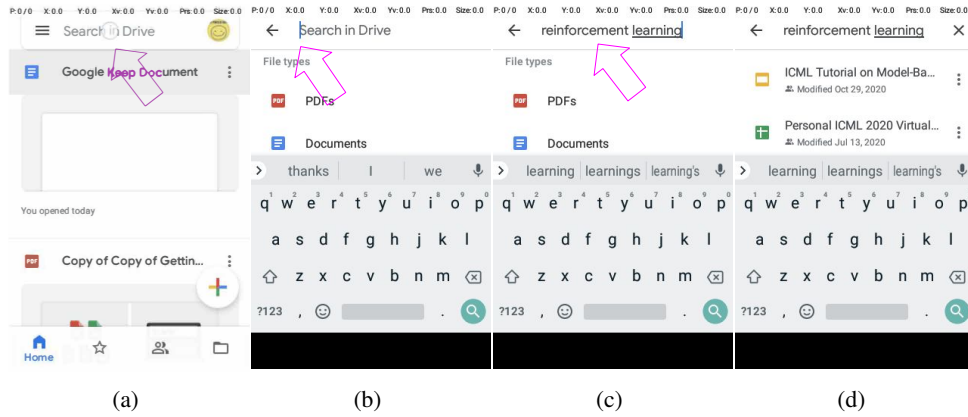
P:0/0 X:0.0 Y:0.0 Xv:0.0 Yv:0.0 Prs:0.0 Size:0.0

Search in Drive

Google Keep Document

You opened today

PDF Copy of Copy of Gettin...

Home

(a)

P:0/0 X:0.0 Y:0.0 Xv:0.0 Yv:0.0 Prs:0.0 Size:0.0

Search in Drive

File types

PDF PDFs

Documents

thanks | I | we

q w e r t y u i o p
a s d f g h j k l
z x c v b n m
?123 , .

(b)

P:0/0 X:0.0 Y:0.0 Xv:0.0 Yv:0.0 Prs:0.0 Size:0.0

reinforcement learning

File types

PDF PDFs

Documents

learning | learnings | learning's

q w e r t y u i o p
a s d f g h j k l
z x c v b n m
?123 , .

(c)

P:0/0 X:0.0 Y:0.0 Xv:0.0 Yv:0.0 Prs:0.0 Size:0.0

reinforcement learning

ICML Tutorial on Model-Ba...
Modified Oct 29, 2020

Personal ICML 2020 Virtual...
Modified Jul 13, 2020

learning | learnings | learning's

q w e r t y u i o p
a s d f g h j k l
z x c v b n m
?123 , .

(d)